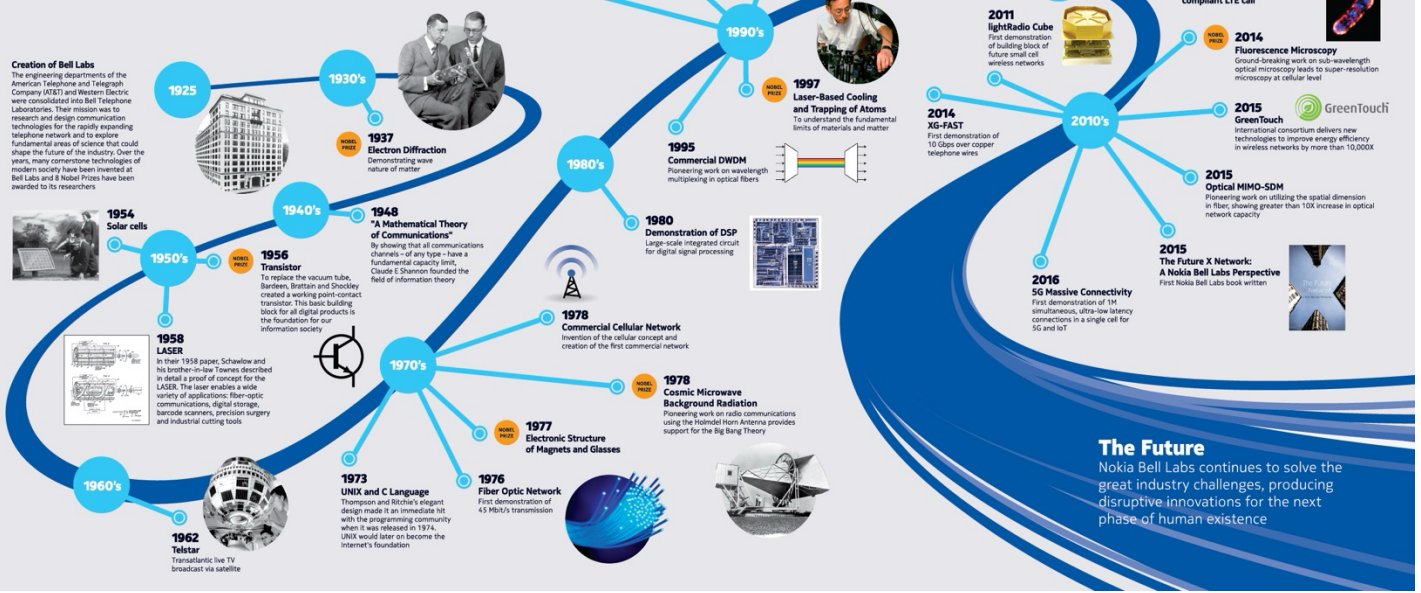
compliant LTE call

Creation of Bell Labs
The engineering departments of the American Telephone and Telegraph Company (AT&T) and Western Electric were consolidated into Bell Telephone Laboratories. Their mission was to research and design communication technologies for the rapidly expanding telephone network and to explore fundamental areas of science that could shape the future of the industry. Over the years, many cornerstone technologies of modern society have been invented at Bell Labs and 8 Nobel Prizes have been awarded to its researchers

1925

1930's

NOBEL PRIZE
1937
Electron Diffraction
Demonstrating wave nature of matter

1940's

1948
"A Mathematical Theory of Communications"
By showing that all communications channels – of any type – have a fundamental capacity limit, Claude E Shannon founded the field of information theory

1954
Solar cells

1950's

NOBEL PRIZE
1956
Transistor
To replace the vacuum tube, Bardeen, Brattain and Shockley created a working point-contact transistor. This basic building block for all digital products is the foundation for our information society

1958
LASER
In their 1958 paper, Schawlow and his brother-in-law Townes described in detail a proof of concept for the LASER. The laser enables a wide variety of applications: fiber-optic communications, digital storage, barcode scanners, precision surgery and industrial cutting tools

1960's

1962
Telstar
Transatlantic live TV broadcast via satellite

1970's

1973
UNIX and C Language
Thompson and Ritchie's elegant design made it an immediate hit with the programming community when it was released in 1974. UNIX would later on become the Internet's foundation

1976
Fiber Optic Network
First demonstration of 45 Mbit/s transmission

NOBEL PRIZE
1977
Electronic Structure of Magnets and Glasses

1978
Commercial Cellular Network
Invention of the cellular concept and creation of the first commercial network

NOBEL PRIZE
1978
Cosmic Microwave Background Radiation
Pioneering work on radio communications using the Holmdel Horn Antenna provides support for the Big Bang Theory

1980's

1980
Demonstration of DSP
Large-scale integrated circuit for digital signal processing

1995
Commercial DWDM
Pioneering work on wavelength multiplexing in optical fibers

1990's

NOBEL PRIZE
1997
Laser-Based Cooling and Trapping of Atoms
To understand the fundamental limits of materials and matter

2011
lightRadio Cube
First demonstration of building block of future small cell wireless networks

2014
XG-FAST
First demonstration of 10 Gbps over copper telephone wires

2010's

NOBEL PRIZE
2014
Fluorescence Microscopy
Ground-breaking work on sub-wavelength optical microscopy leads to super-resolution microscopy at cellular level

2015
GreenTouch
GreenTouch
International consortium delivers new technologies to improve energy efficiency in wireless networks by more than 10,000X

2015
Optical MIMO-SDM
Pioneering work on utilizing the spatial dimension in fiber, showing greater than 10X increase in optical network capacity

2015
The Future X Network: A Nokia Bell Labs Perspective
First Nokia Bell Labs book written

2016
5G Massive Connectivity
First demonstration of 1M simultaneous, ultra-low latency connections in a single cell for 5G and IoT

The Future
Nokia Bell Labs continues to solve the great industry challenges, producing disruptive innovations for the next phase of human existence